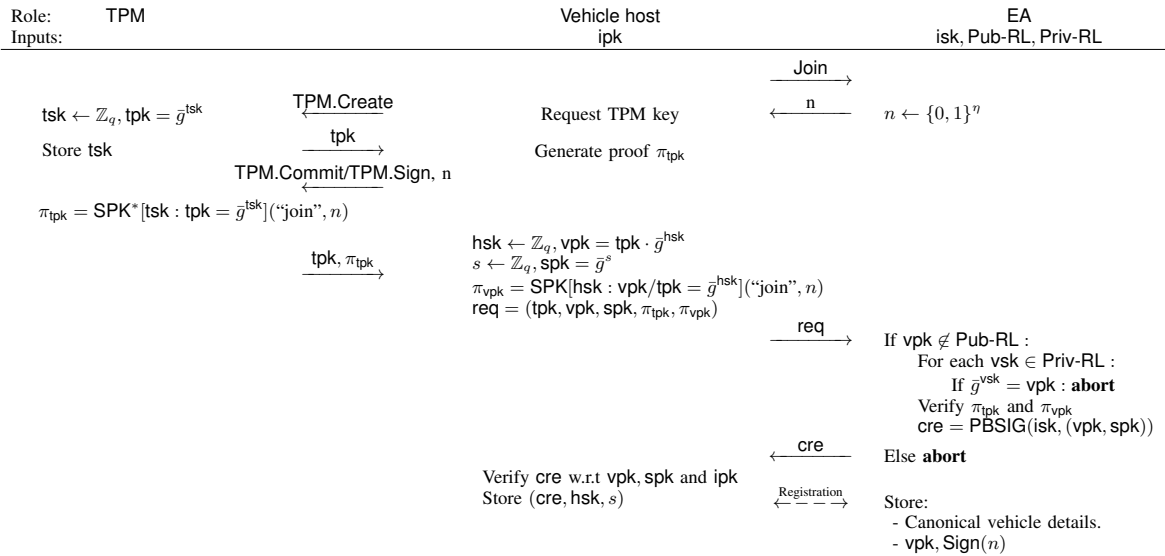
Role: TPM | Vehicle host | EA
Inputs: | ipk | isk, Pub-RL, Priv-RL

Join $\longrightarrow$

$\mathsf{tsk} \leftarrow \mathbb{Z}_q, \mathsf{tpk} = \bar{g}^{\mathsf{tsk}}$ $\xleftarrow{\text{TPM.Create}}$ Request TPM key $\xleftarrow{\text{n}}$ $n \leftarrow \{0,1\}^{\eta}$

Store tsk $\xrightarrow{\text{tpk}}$ Generate proof $\pi_{\mathsf{tpk}}$

$\xleftarrow{\text{TPM.Commit/TPM.Sign, n}}$

$\pi_{\mathsf{tpk}} = \mathsf{SPK}^*[\mathsf{tsk} : \mathsf{tpk} = \bar{g}^{\mathsf{tsk}}](\text{"join"}, n)$

$\xrightarrow{\mathsf{tpk}, \pi_{\mathsf{tpk}}}$ $\mathsf{hsk} \leftarrow \mathbb{Z}_q, \mathsf{vpk} = \mathsf{tpk} \cdot \bar{g}^{\mathsf{hsk}}$
$s \leftarrow \mathbb{Z}_q, \mathsf{spk} = \bar{g}^s$
$\pi_{\mathsf{vpk}} = \mathsf{SPK}[\mathsf{hsk} : \mathsf{vpk}/\mathsf{tpk} = \bar{g}^{\mathsf{hsk}}](\text{"join"}, n)$
$\mathsf{req} = (\mathsf{tpk}, \mathsf{vpk}, \mathsf{spk}, \pi_{\mathsf{tpk}}, \pi_{\mathsf{vpk}})$

$\xrightarrow{\mathsf{req}}$ If $\mathsf{vpk} \notin$ Pub-RL :
For each $\mathsf{vsk} \in$ Priv-RL :
If $\bar{g}^{\mathsf{vsk}} = \mathsf{vpk}$ : **abort**
Verify $\pi_{\mathsf{tpk}}$ and $\pi_{\mathsf{vpk}}$
$\mathsf{cre} = \mathsf{PBSIG}(\mathsf{isk}, (\mathsf{vpk}, \mathsf{spk}))$

$\xleftarrow{\mathsf{cre}}$ Else **abort**

Verify cre w.r.t vpk, spk and ipk
Store $(\mathsf{cre}, \mathsf{hsk}, s)$ $\xleftrightarrow{\text{Registration}}$ Store:
- Canonical vehicle details.
- $\mathsf{vpk}, \mathsf{Sign}(n)$